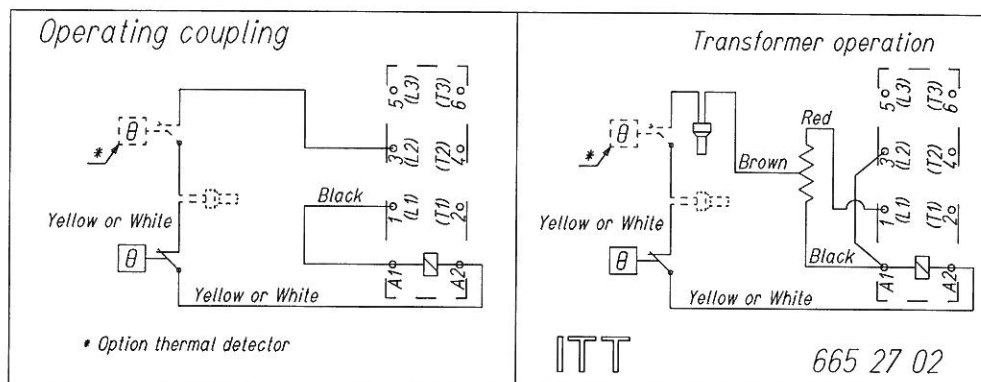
Operating coupling

$\theta$

*

5 (L3)
(T3) 6
3 (L2)
(T2) 4
Black
1 (L1)
(T1) 2
Yellow or White
$\theta$
A1
A2
Yellow or White

* Option thermal detector

Transformer operation

$\theta$

*

Red
5 (L3)
(T3) 6
Brown
3 (L2)
(T2) 4
1 (L1)
(T1) 2
Yellow or White
Black
$\theta$
A1
A2
Yellow or White

ITT

665 27 02